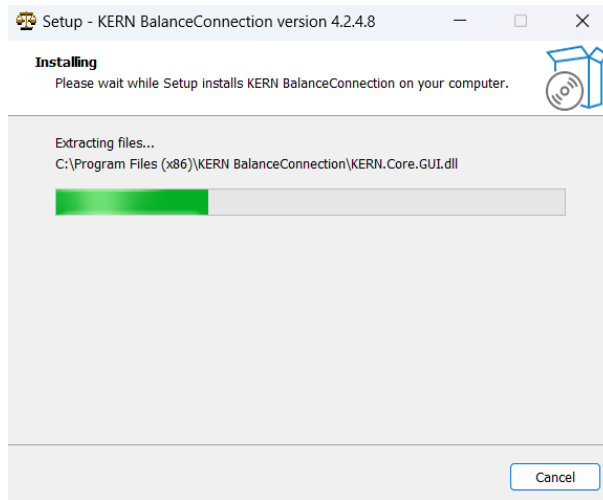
Setup - KERN BalanceConnection version 4.2.4.8

Installing
Please wait while Setup installs KERN BalanceConnection on your computer.

Extracting files...
C:\Program Files (x86)\KERN BalanceConnection\KERN.Core.GUI.dll

Cancel